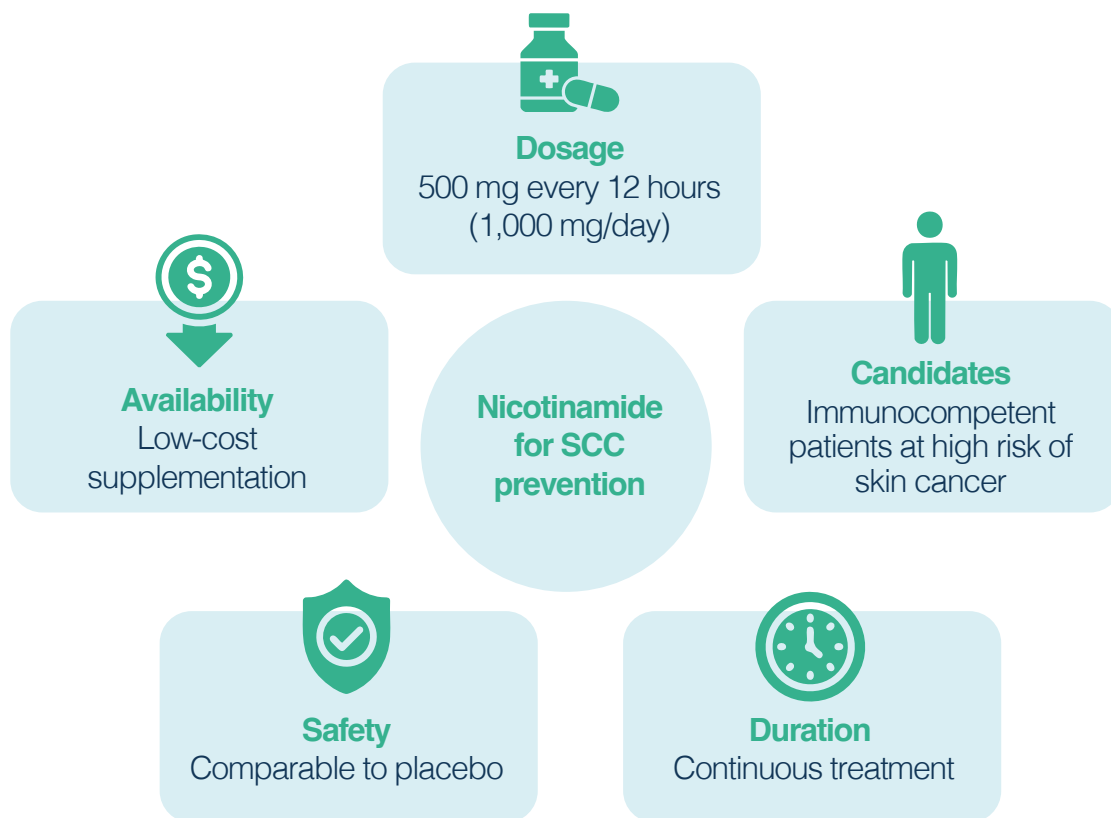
Dosage
500 mg every 12 hours (1,000 mg/day)

Availability
Low-cost supplementation

Nicotinamide for SCC prevention

Candidates
Immunocompetent patients at high risk of skin cancer

Safety
Comparable to placebo

Duration
Continuous treatment